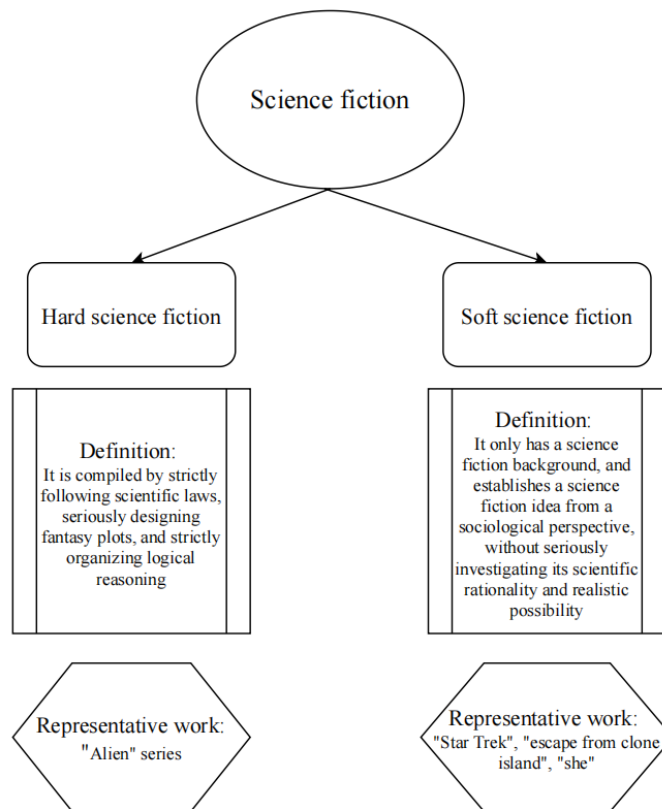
Science fiction

Hard science fiction

Soft science fiction

Definition:
It is compiled by strictly following scientific laws, seriously designing fantasy plots, and strictly organizing logical reasoning

Definition:
It only has a science fiction background, and establishes a science fiction idea from a sociological perspective, without seriously investigating its scientific rationality and realistic possibility

Representative work:
"Alien" series

Representative work:
"Star Trek", "escape from clone island", "she"